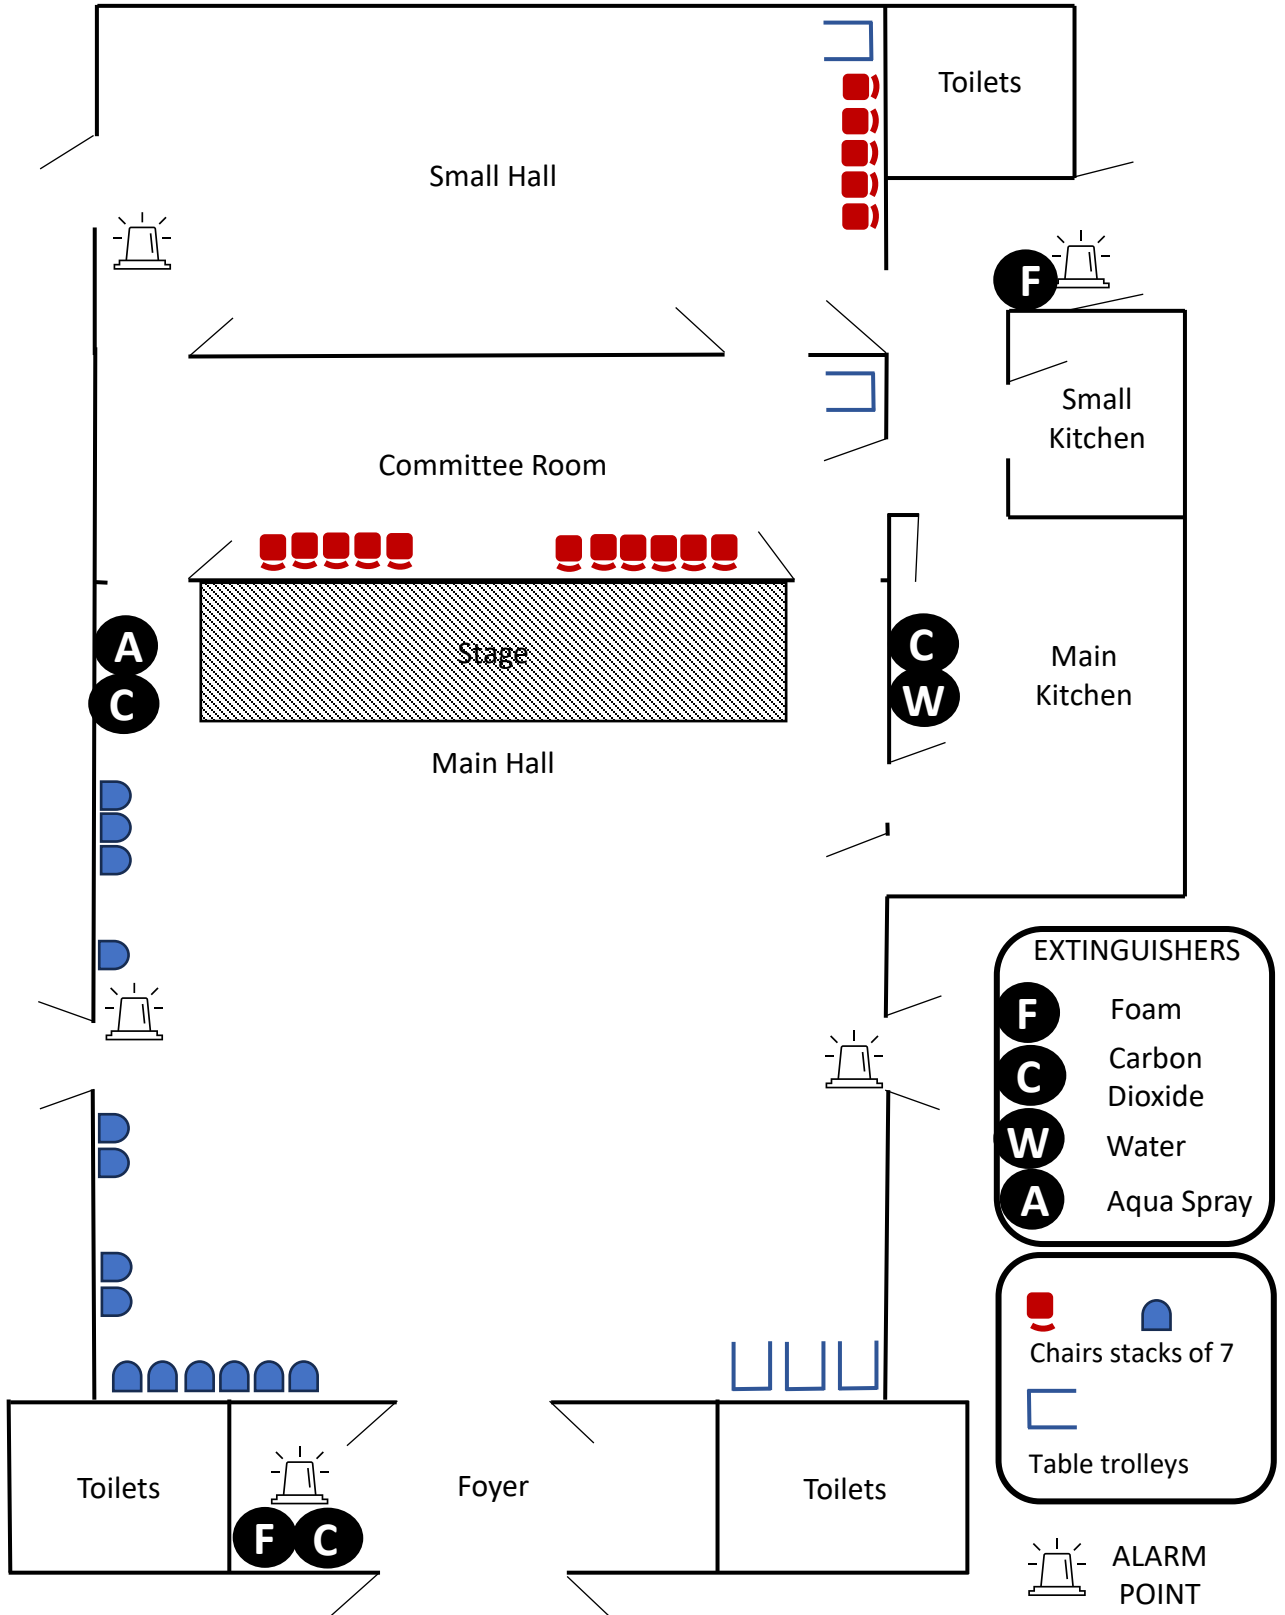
Toilets

Small Hall

F

Small Kitchen

Committee Room

A

C

Stage

C

W

Main Kitchen

Main Hall

EXTINGUISHERS

F Foam

C Carbon Dioxide

W Water

A Aqua Spray

Chairs stacks of 7

Table trolleys

Toilets

F C

Foyer

Toilets

ALARM POINT